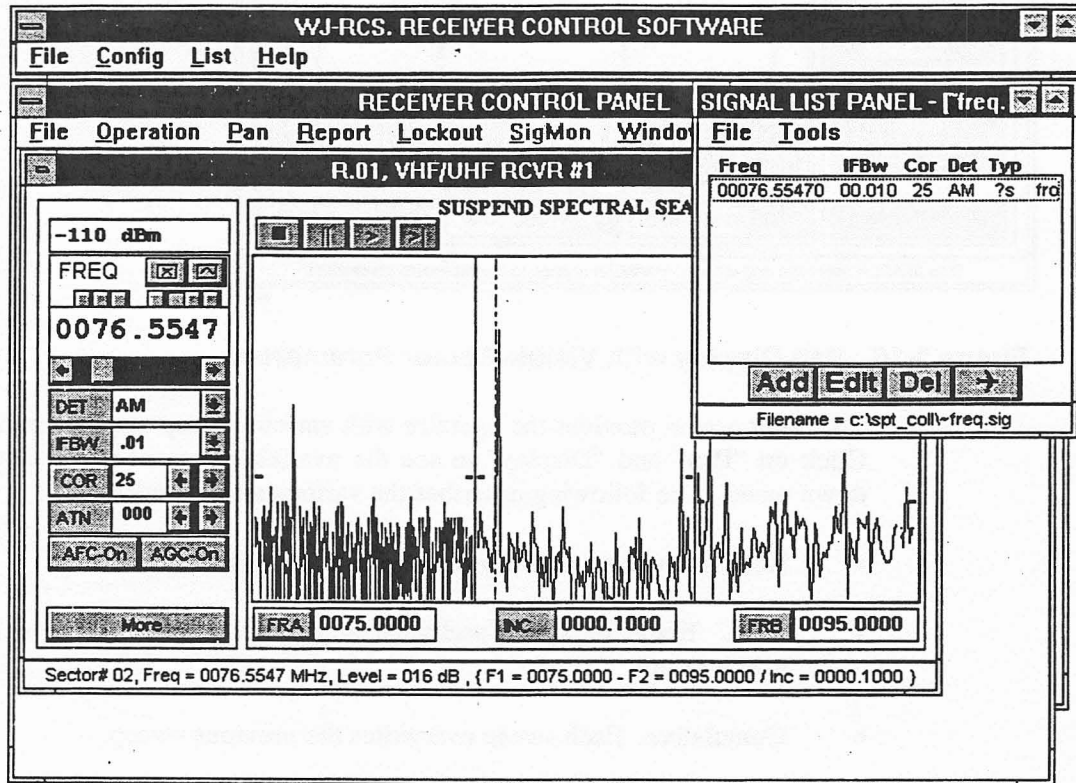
WJ-RCS. RECEIVER CONTROL SOFTWARE

File Config List Help

RECEIVER CONTROL PANEL

File Operation Pan Report Lockout SigMon Windo

R.01, VHF/UHF RCVR #1

SUSPEND SPECTRAL SEA

-110 dBm

FREQ

0076.5547

DET AM

IFBW .01

COR 25

ATN 000

AFC-On AGC-On

More

FRA 0075.0000

INC 0000.1000

FRB 0095.0000

Sector# 02, Freq = 0076.5547 MHz, Level = 016 dB , { F1 = 0075.0000 - F2 = 0095.0000 / Inc = 0000.1000 }

SIGNAL LIST PANEL - [freq.

File Tools

| Freq | IFBw | Cor | Det | Typ |
|---|---|---|---|---|
| 00076.55470 | 00.010 | 25 | AM | ?s fro |

Add Edit Del →

Filename = c:\spt_coll\~freq.sig